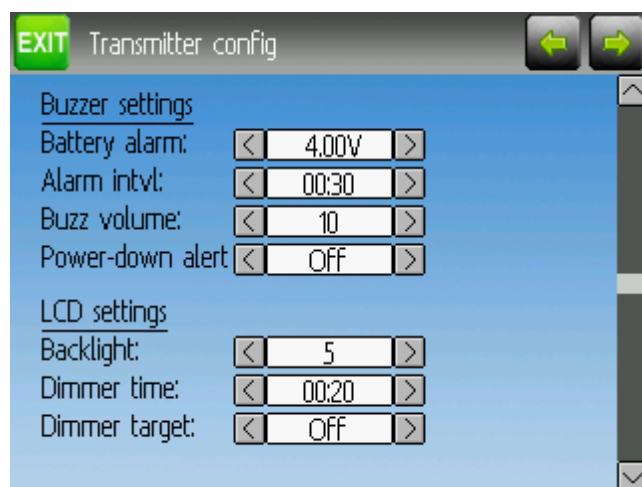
EXIT Transmitter config

Buzzer settings
Battery alarm: < 4.00V >
Alarm intvl: < 00:30 >
Buzz volume: < 10 >
Power-down alert < Off >

LCD settings
Backlight: < 5 >
Dimmer time: < 00:20 >
Dimmer target: < Off >